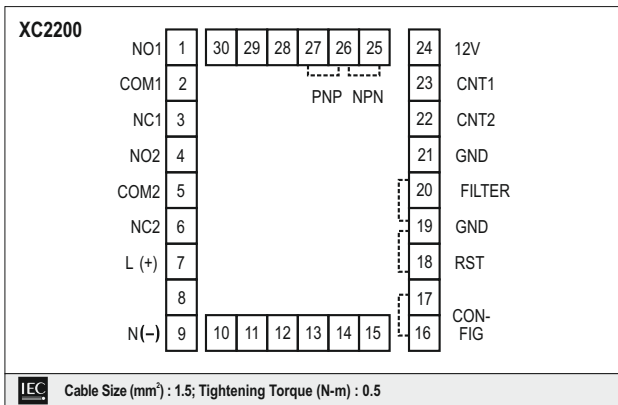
XC2200

NO1 1
COM1 2
NC1 3
NO2 4
COM2 5
NC2 6
L (+) 7
8
N(–) 9

30 29 28 27 26 25
PNP NPN

24 12V
23 CNT1
22 CNT2
21 GND
20 FILTER
19 GND
18 RST
17
16 CON-FIG

10 11 12 13 14 15

IEC Cable Size (mm$^2$) : 1.5; Tightening Torque (N-m) : 0.5